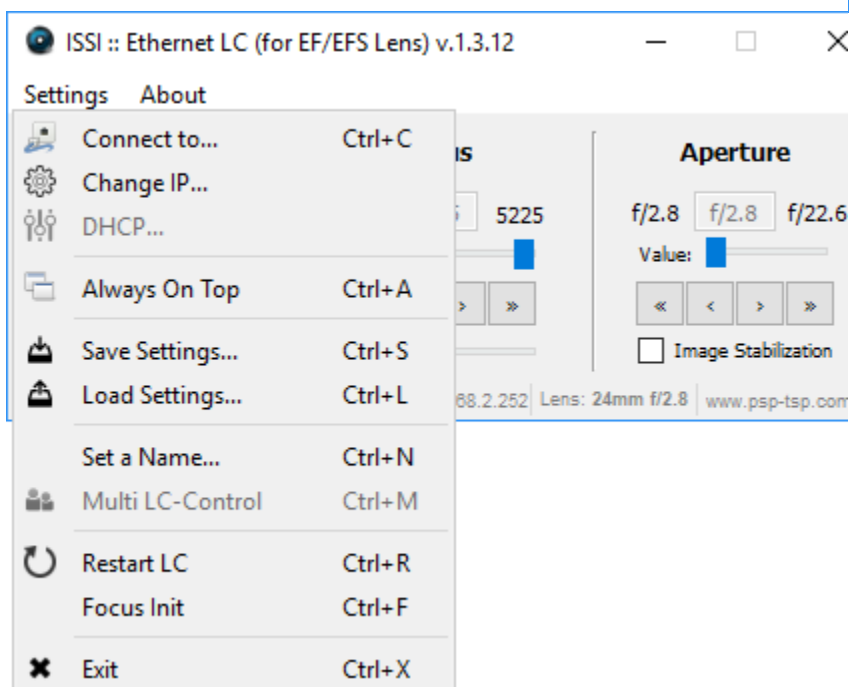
ISSI :: Ethernet LC (for EF/EFS Lens) v.1.3.12

Settings About

Connect to... Ctrl+C
Change IP...
DHCP...
Always On Top Ctrl+A
Save Settings... Ctrl+S
Load Settings... Ctrl+L
Set a Name... Ctrl+N
Multi LC-Control Ctrl+M
Restart LC Ctrl+R
Focus Init Ctrl+F
Exit Ctrl+X

us
5225
»

Aperture
f/2.8 f/2.8 f/22.6
Value:
« < > »
Image Stabilization

68.2.252 Lens: 24mm f/2.8 www.psp-tsp.com